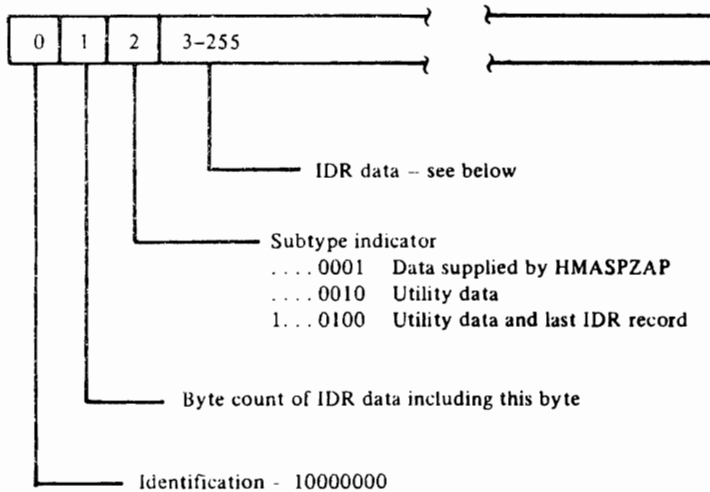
0 | 1 | 2 | 3–255

IDR data – see below

Subtype indicator
. . . . 0001 Data supplied by HMASPZAP
. . . . 0010 Utility data
1. . . 0100 Utility data and last IDR record

Byte count of IDR data including this byte

Identification - 10000000